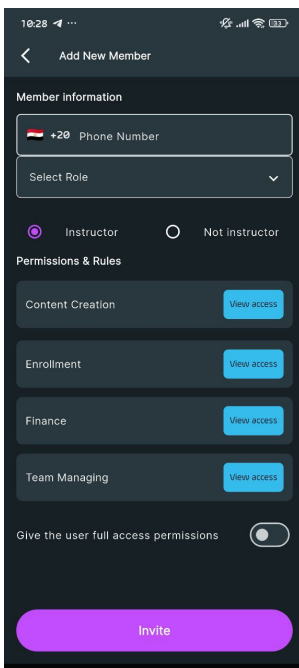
10:28 ···

Add New Member

Member information

+20 Phone Number

Select Role

Instructor

Not instructor

Permissions & Rules

Content Creation

View access

Enrollment

View access

Finance

View access

Team Managing

View access

Give the user full access permissions

Invite